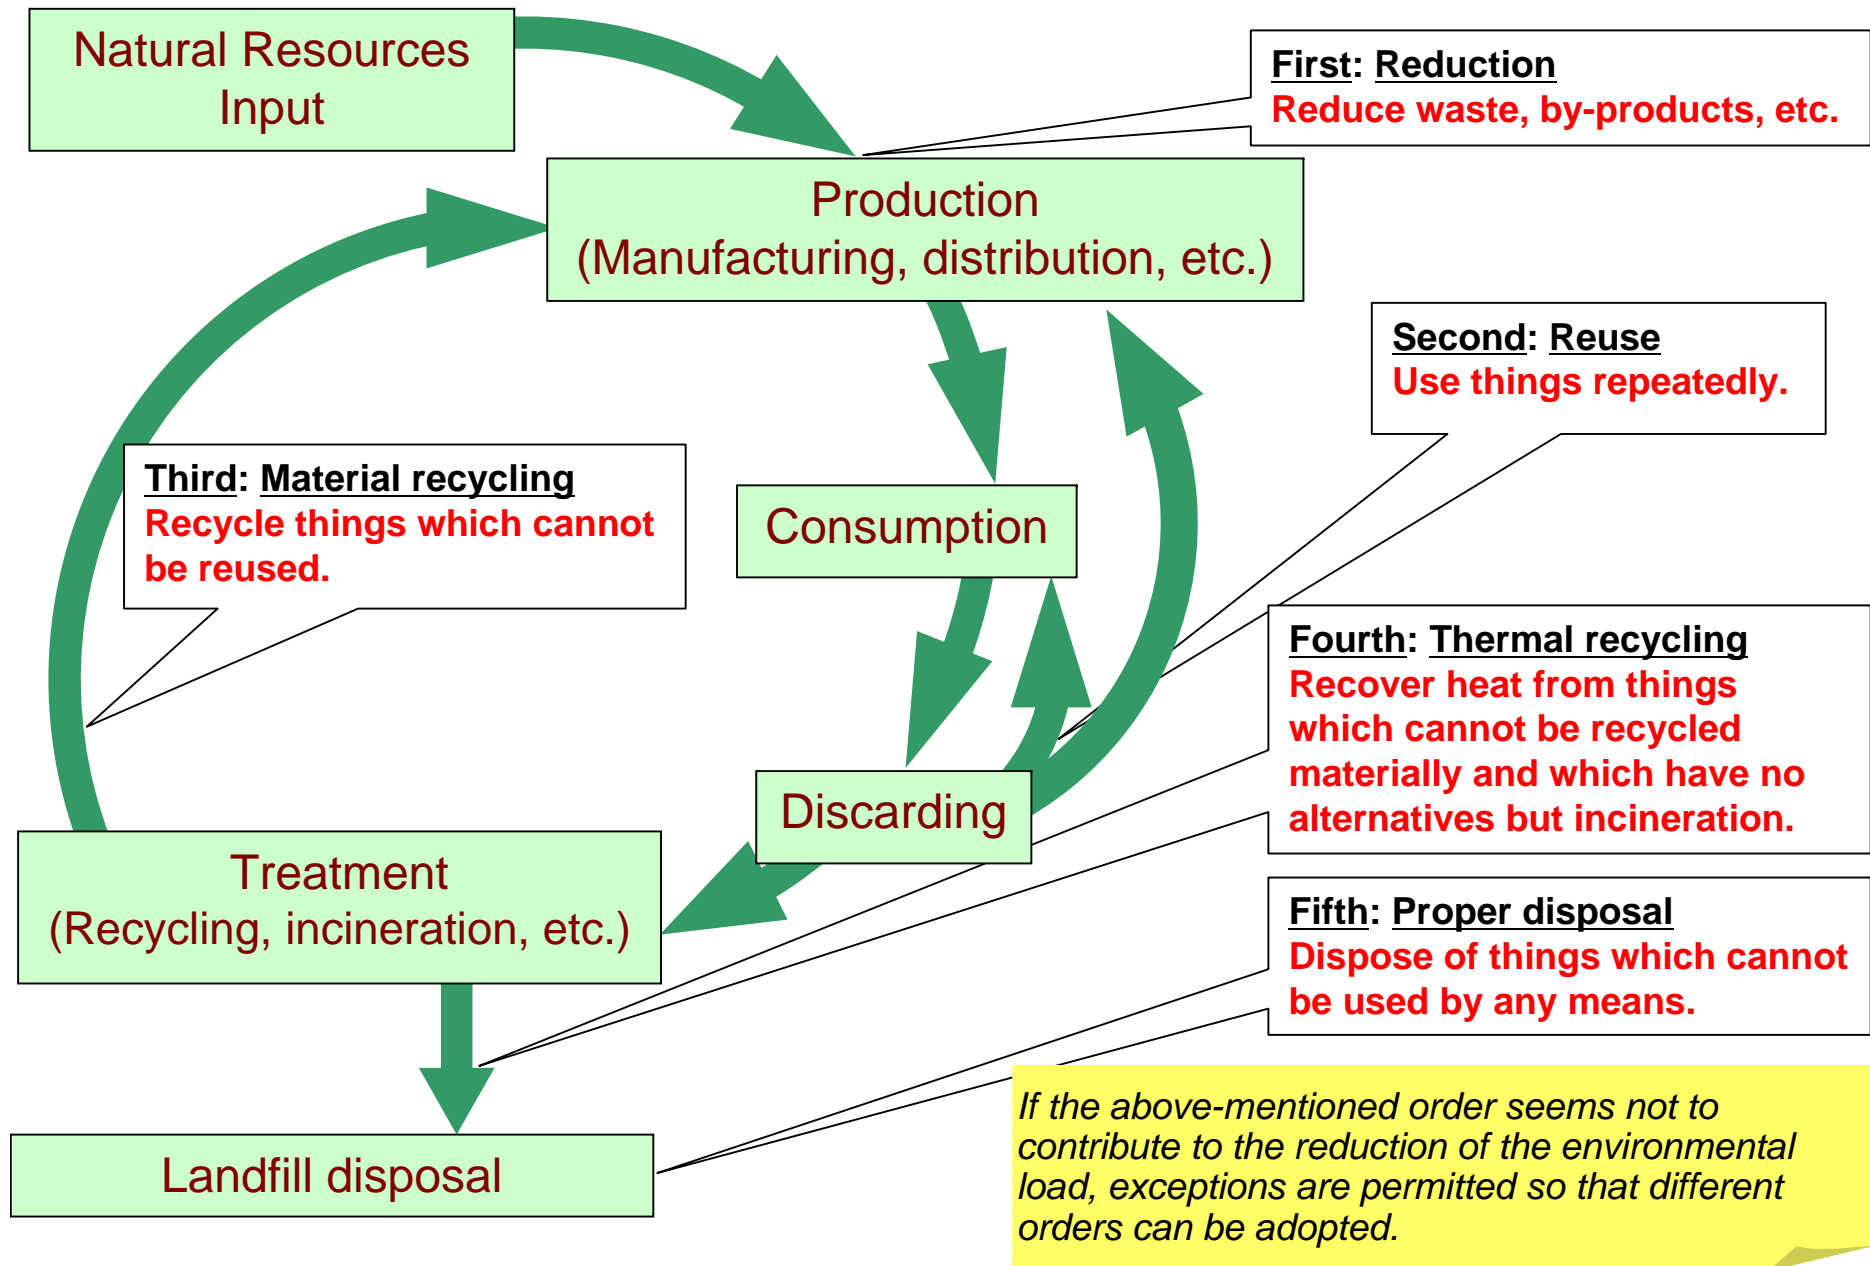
Natural Resources Input

First: Reduction
Reduce waste, by-products, etc.

Production
(Manufacturing, distribution, etc.)

Second: Reuse
Use things repeatedly.

Third: Material recycling
Recycle things which cannot be reused.

Consumption

Fourth: Thermal recycling
Recover heat from things which cannot be recycled materially and which have no alternatives but incineration.

Discarding

Treatment
(Recycling, incineration, etc.)

Fifth: Proper disposal
Dispose of things which cannot be used by any means.

Landfill disposal

If the above-mentioned order seems not to contribute to the reduction of the environmental load, exceptions are permitted so that different orders can be adopted.